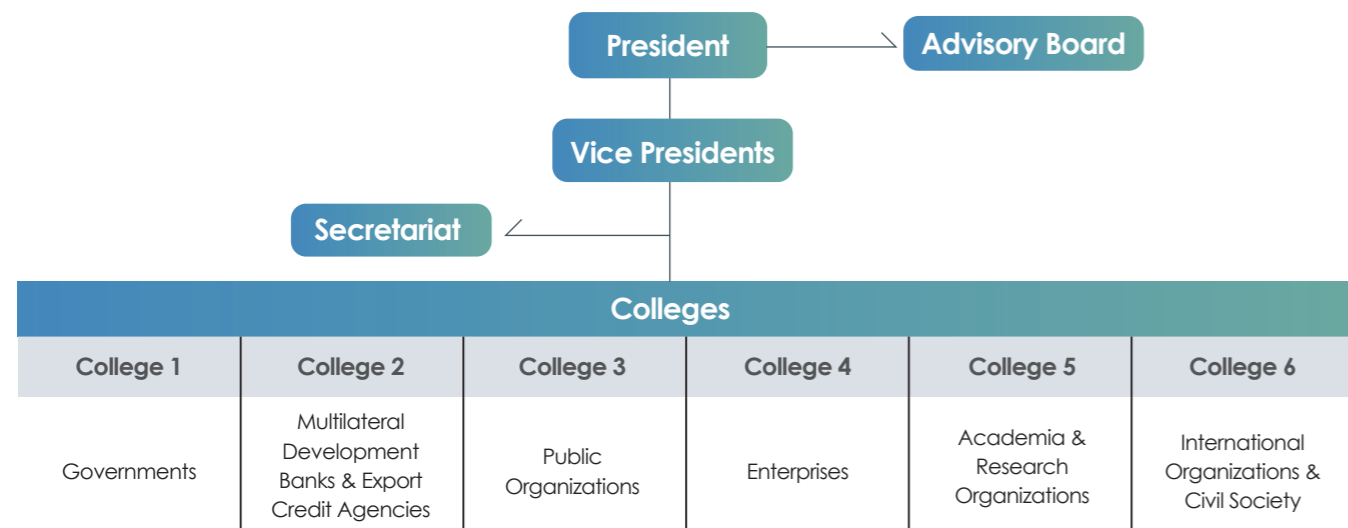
President

Advisory Board

Vice Presidents

Secretariat

Colleges

| College 1 | College 2 | College 3 | College 4 | College 5 | College 6 |
|---|---|---|---|---|---|
| Governments | Multilateral Development Banks & Export Credit Agencies | Public Organizations | Enterprises | Academia & Research Organizations | International Organizations & Civil Society |